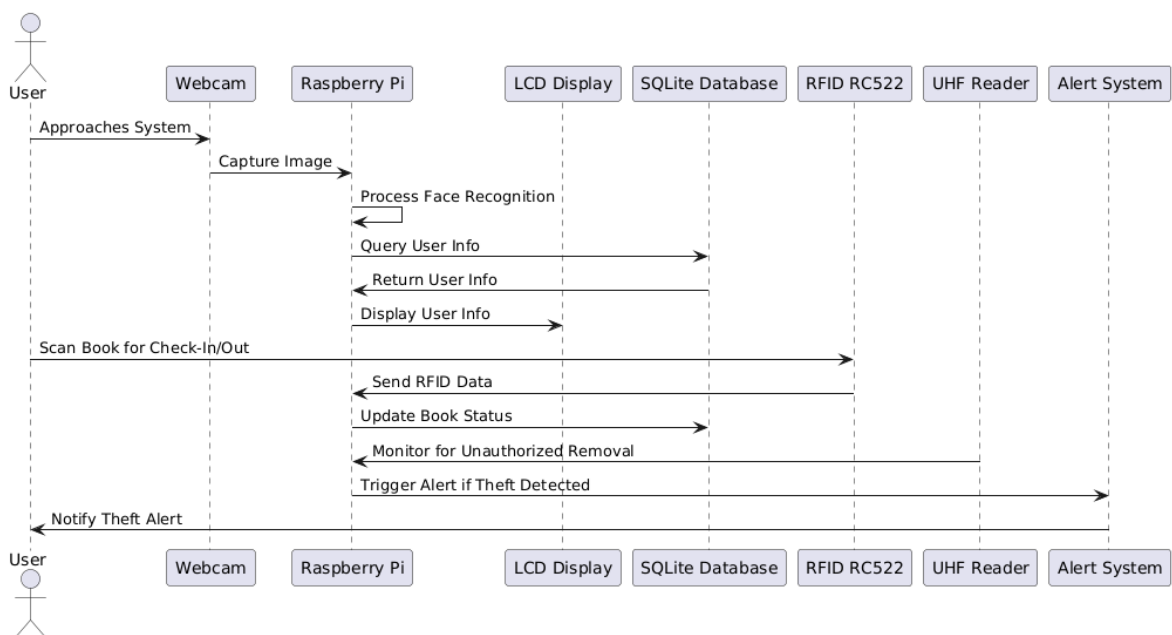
User
Webcam
Raspberry Pi
LCD Display
SQLite Database
RFID RC522
UHF Reader
Alert System

Approaches System
Capture Image
Process Face Recognition
Query User Info
Return User Info
Display User Info
Scan Book for Check-In/Out
Send RFID Data
Update Book Status
Monitor for Unauthorized Removal
Trigger Alert if Theft Detected
Notify Theft Alert

User
Webcam
Raspberry Pi
LCD Display
SQLite Database
RFID RC522
UHF Reader
Alert System